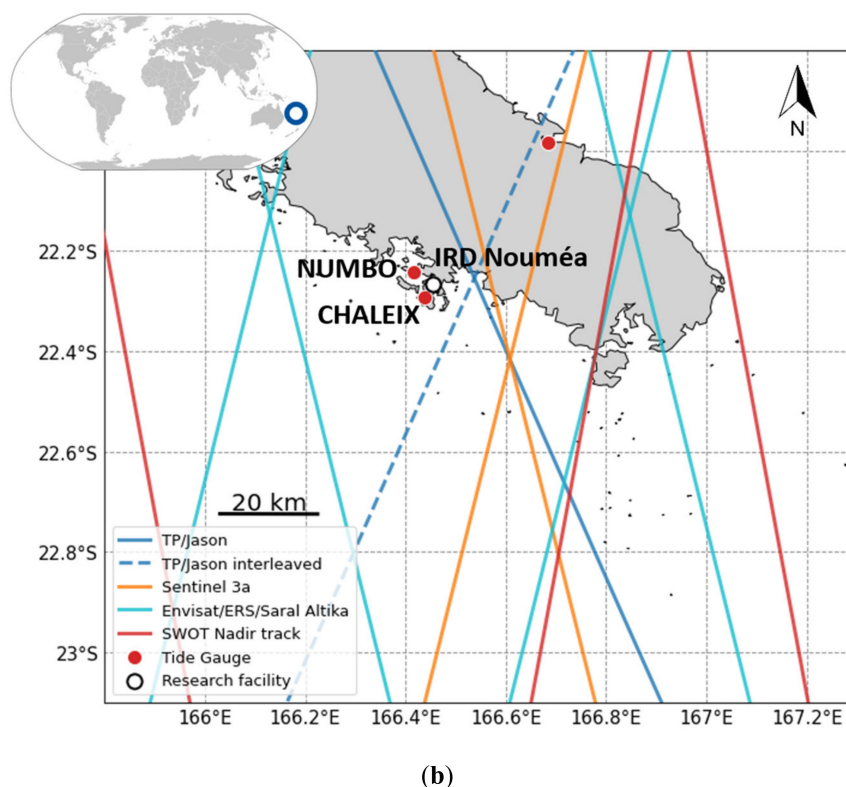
N

22.2°S
22.4°S
22.6°S
22.8°S
23°S

NUMBO
IRD Nouméa
CHALEIX

20 km

TP/Jason
TP/Jason interleaved
Sentinel 3a
Envisat/ERS/Saral Altika
SWOT Nadir track
Tide Gauge
Research facility

166°E 166.2°E 166.4°E 166.6°E 166.8°E 167°E 167.2°E

(b)